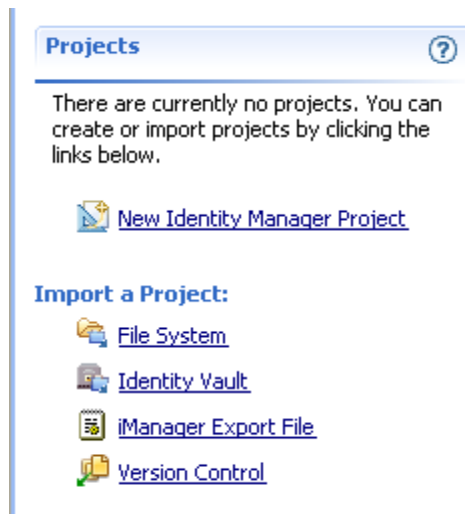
Projects

?

There are currently no projects. You can create or import projects by clicking the links below.

New Identity Manager Project

Import a Project:

File System

Identity Vault

iManager Export File

Version Control